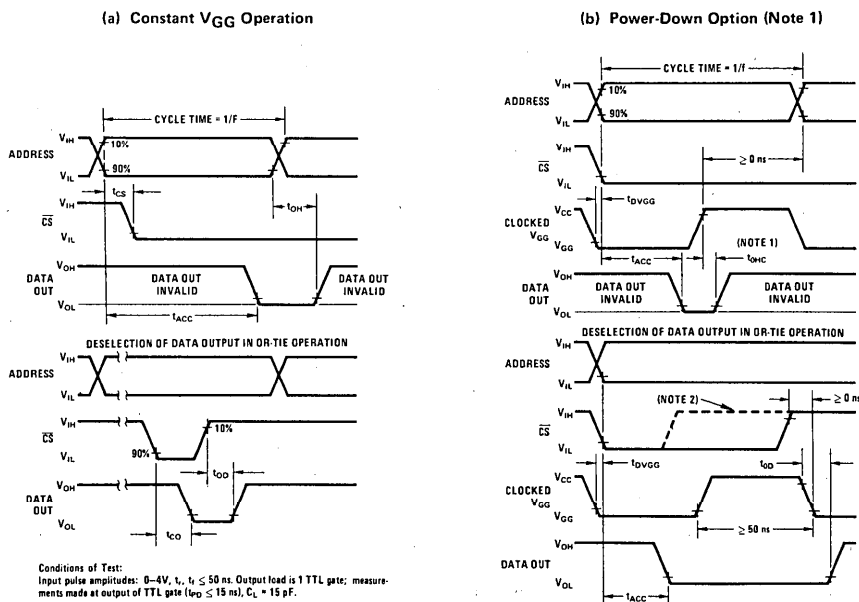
(a) Constant $V_{GG}$ Operation

CYCLE TIME = 1/F

ADDRESS

$V_{IH}$

$V_{IL}$

10%

90%

$t_{CS}$

$t_{OH}$

$\overline{CS}$

$V_{IH}$

$V_{IL}$

DATA OUT

$V_{OH}$

$V_{OL}$

DATA OUT INVALID

DATA OUT INVALID

$t_{ACC}$

DESELECTION OF DATA OUTPUT IN OR-TIE OPERATION

ADDRESS

$V_{IH}$

$V_{IL}$

$\overline{CS}$

$V_{IH}$

$V_{IL}$

90%

10%

$t_{OD}$

DATA OUT

$V_{OH}$

$V_{OL}$

$t_{CO}$

Conditions of Test:
Input pulse amplitudes: 0–4V, $t_r$, $t_f \leq 50$ ns. Output load is 1 TTL gate; measurements made at output of TTL gate ($t_{PD} \leq 15$ ns), $C_L$ = 15 pF.

(b) Power-Down Option (Note 1)

CYCLE TIME = 1/f

ADDRESS

$V_{IH}$

$V_{IL}$

10%

90%

$\overline{CS}$

$V_{IH}$

$V_{IL}$

$\geq 0$ ns

$t_{DVGG}$

CLOCKED $V_{GG}$

$V_{CC}$

$V_{GG}$

(NOTE 1)

$t_{ACC}$

$t_{OHC}$

DATA OUT

$V_{OH}$

$V_{OL}$

DATA OUT INVALID

DATA OUT INVALID

DESELECTION OF DATA OUTPUT IN OR-TIE OPERATION

ADDRESS

$V_{IH}$

$V_{IL}$

(NOTE 2)

$\geq 0$ ns

$\overline{CS}$

$V_{IH}$

$V_{IL}$

$t_{DVGG}$

$t_{OD}$

CLOCKED $V_{GG}$

$V_{CC}$

$V_{GG}$

$\geq 50$ ns

DATA OUT

$V_{OH}$

$V_{OL}$

$t_{ACC}$